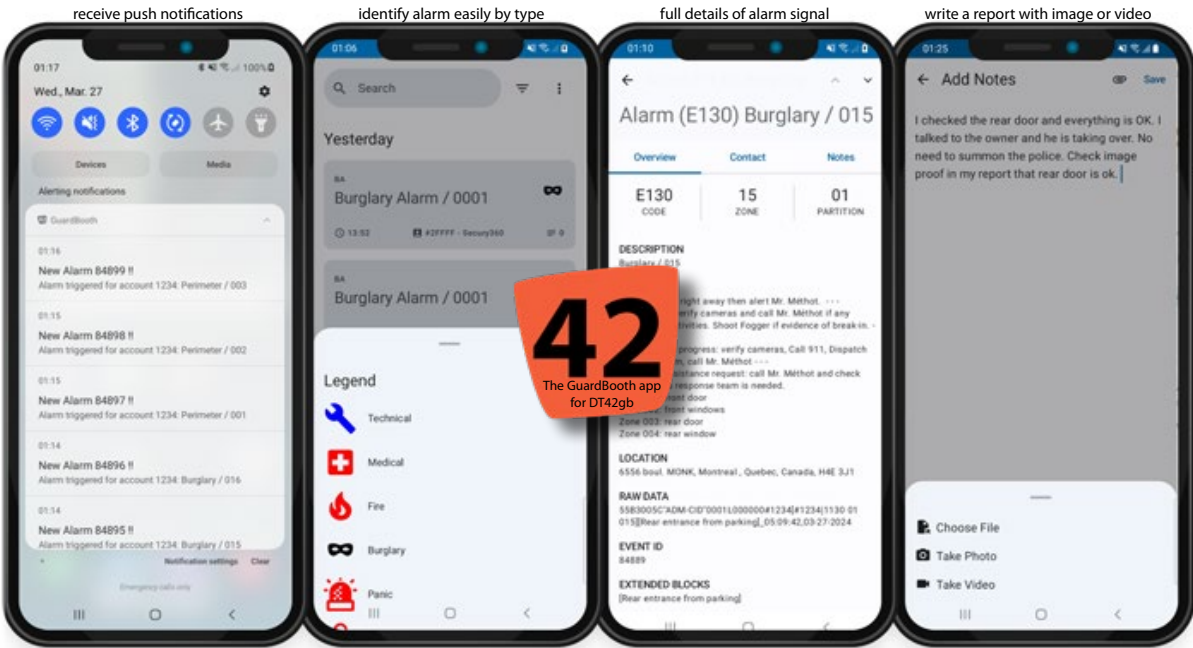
receive push notifications

01:17 100%

Wed., Mar. 27

Devices

Media

Alerting notifications

GuardBooth

01:16
New Alarm 84899 !!
Alarm triggered for account 1234: Perimeter / 003

01:15
New Alarm 84898 !!
Alarm triggered for account 1234: Perimeter / 002

01:15
New Alarm 84897 !!
Alarm triggered for account 1234: Perimeter / 001

01:14
New Alarm 84896 !!
Alarm triggered for account 1234: Burglary / 016

01:14
New Alarm 84895 !!
Alarm triggered for account 1234: Burglary / 015

Notification settings Clear

Emergency calls only

identify alarm easily by type

01:06

Search

Yesterday

BA
Burglary Alarm / 0001
13:52 #2FFFF - Secury360 0

BA
Burglary Alarm / 0001

Legend

Technical

Medical

Fire

Burglary

Panic

full details of alarm signal

01:10

Alarm (E130) Burglary / 015

Overview Contact Notes

| E130 | 15 | 01 |
|---|---|---|
| CODE | ZONE | PARTITION |

DESCRIPTION
Burglary / 015

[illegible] right away then alert Mr. Méthot. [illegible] erify cameras and call Mr. Méthot if any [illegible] tivities. Shoot Fogger if evidence of break-in.

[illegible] progress: verify cameras, Call 911, Dispatch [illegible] call Mr. Méthot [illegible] istance request: call Mr. Méthot and check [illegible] response team is needed. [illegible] ont door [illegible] front windows
Zone 003: rear door
Zone 004: rear window

LOCATION
6556 boul. MONK, Montreal , Quebec, Canada, H4E 3J1

RAW DATA
55B3005C"ADM-CID"0001L000000#1234[#1234|1130 01 015][Rear entrance from parking]_05:09:42,03-27-2024

EVENT ID
84889

EXTENDED BLOCKS
[Rear entrance from parking]

42
The GuardBooth app for DT42gb

write a report with image or video

01:25

Add Notes Save

I checked the rear door and everything is OK. I talked to the owner and he is taking over. No need to summon the police. Check image proof in my report that rear door is ok.

Choose File

Take Photo

Take Video